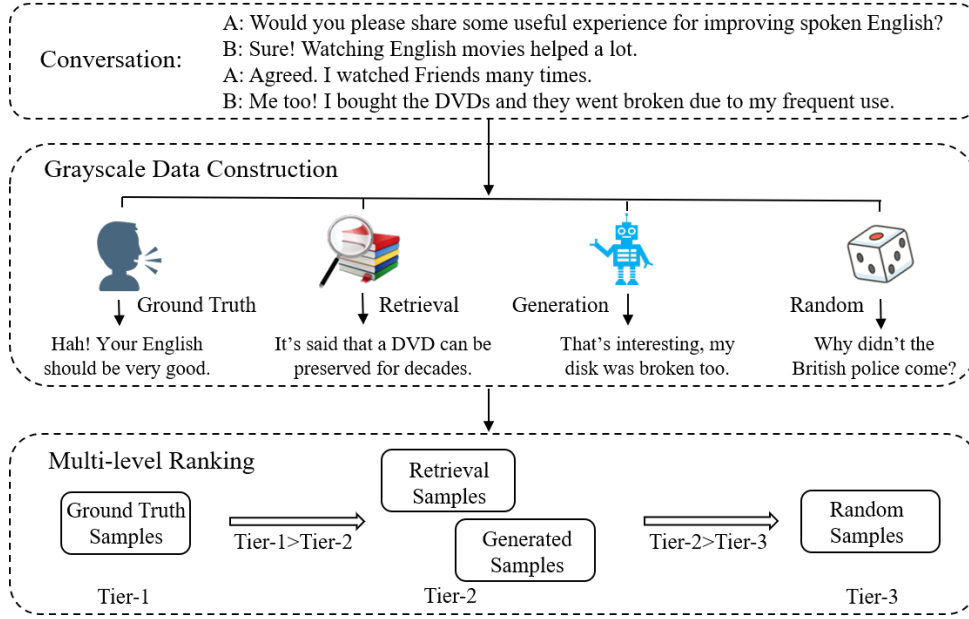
Conversation:

A: Would you please share some useful experience for improving spoken English?
B: Sure! Watching English movies helped a lot.
A: Agreed. I watched Friends many times.
B: Me too! I bought the DVDs and they went broken due to my frequent use.

Grayscale Data Construction

Ground Truth
Hah! Your English should be very good.

Retrieval
It's said that a DVD can be preserved for decades.

Generation
That's interesting, my disk was broken too.

Random
Why didn't the British police come?

Multi-level Ranking

Ground Truth Samples

Tier-1>Tier-2

Retrieval Samples

Generated Samples

Tier-2>Tier-3

Random Samples

Tier-1

Tier-2

Tier-3